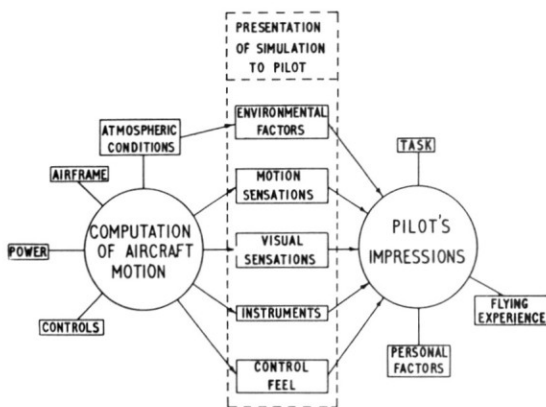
PRESENTATION OF SIMULATION TO PILOT

ATMOSPHERIC CONDITIONS

AIRFRAME

POWER

CONTROLS

COMPUTATION OF AIRCRAFT MOTION

ENVIRONMENTAL FACTORS

MOTION SENSATIONS

VISUAL SENSATIONS

INSTRUMENTS

CONTROL FEEL

TASK

PILOT'S IMPRESSIONS

FLYING EXPERIENCE

PERSONAL FACTORS